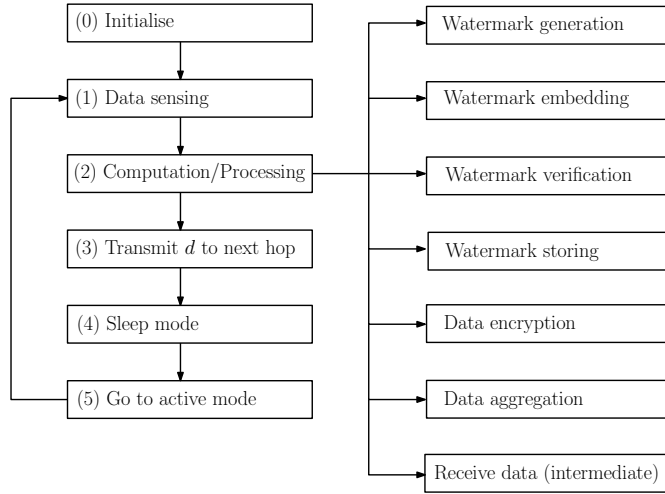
(0) Initialise

(1) Data sensing

(2) Computation/Processing

(3) Transmit $d$ to next hop

(4) Sleep mode

(5) Go to active mode

Watermark generation

Watermark embedding

Watermark verification

Watermark storing

Data encryption

Data aggregation

Receive data (intermediate)